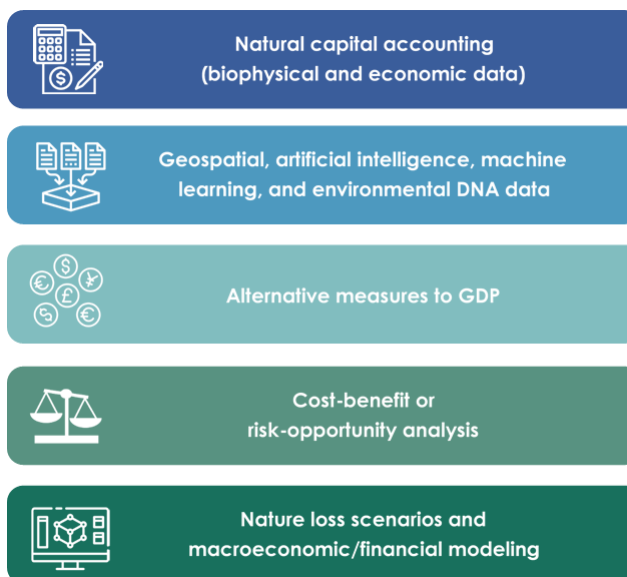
Natural capital accounting (biophysical and economic data)

Geospatial, artificial intelligence, machine learning, and environmental DNA data

Alternative measures to GDP

Cost-benefit or risk-opportunity analysis

Nature loss scenarios and macroeconomic/financial modeling